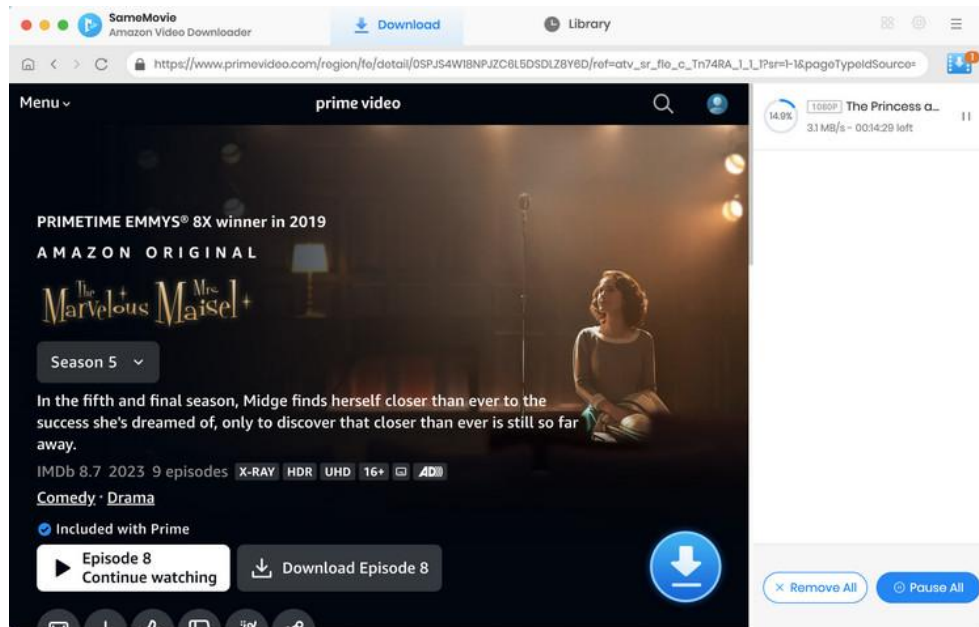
SameMovie
Amazon Video Downloader

Download

Library

https://www.primevideo.com/region/fe/detail/0SPJS4WI8NPJZC6L5DSDLZ8Y6D/ref=atv_sr_flo_c_Tn74RA_1_1_1?sr=1-1&pageTypeIdSource=

Menu

prime video

14.9%

1080P The Princess a...

3.1 MB/s - 00:14:29 left

PRIMETIME EMMYS® 8X winner in 2019

AMAZON ORIGINAL

The Marvelous Mrs Maisel

Season 5

In the fifth and final season, Midge finds herself closer than ever to the success she's dreamed of, only to discover that closer than ever is still so far away.

IMDb 8.7 2023 9 episodes X-RAY HDR UHD 16+ AD

Comedy · Drama

Included with Prime

Episode 8
Continue watching

Download Episode 8

× Remove All

Pause All